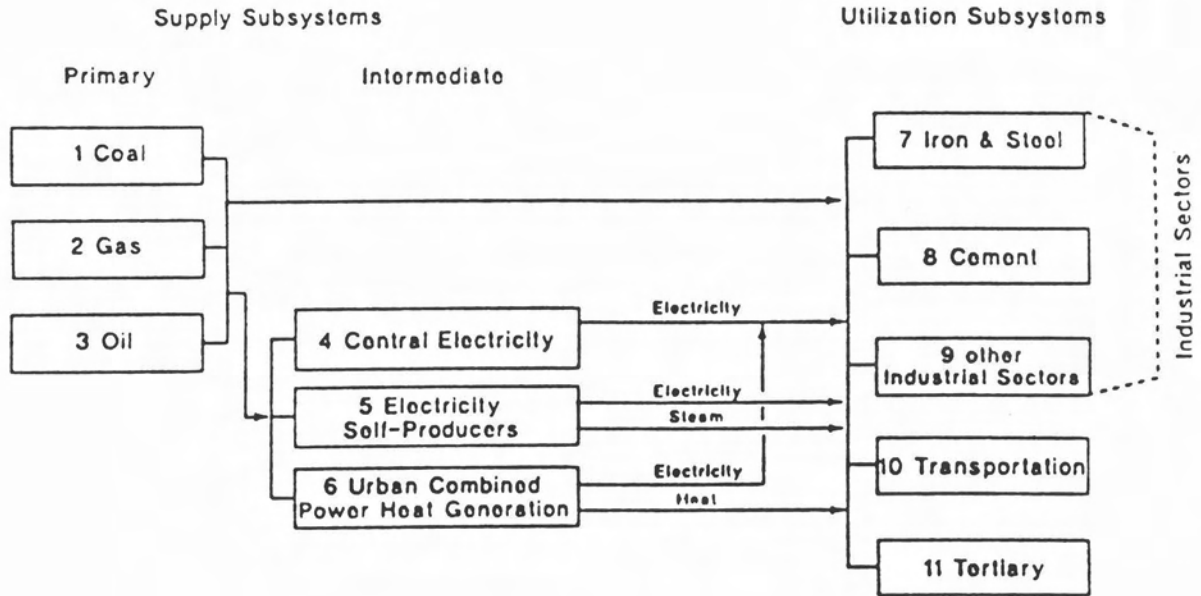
Supply Subsystems

Utilization Subsystems

Primary

Intermediate

1 Coal

2 Gas

3 Oil

4 Central Electricity

5 Electricity Self-Producers

6 Urban Combined Power Heat Generation

Electricity

Electricity

Steam

Electricity

Heat

7 Iron & Steel

8 Cement

9 other Industrial Sectors

10 Transportation

11 Tertiary

Industrial Sectors